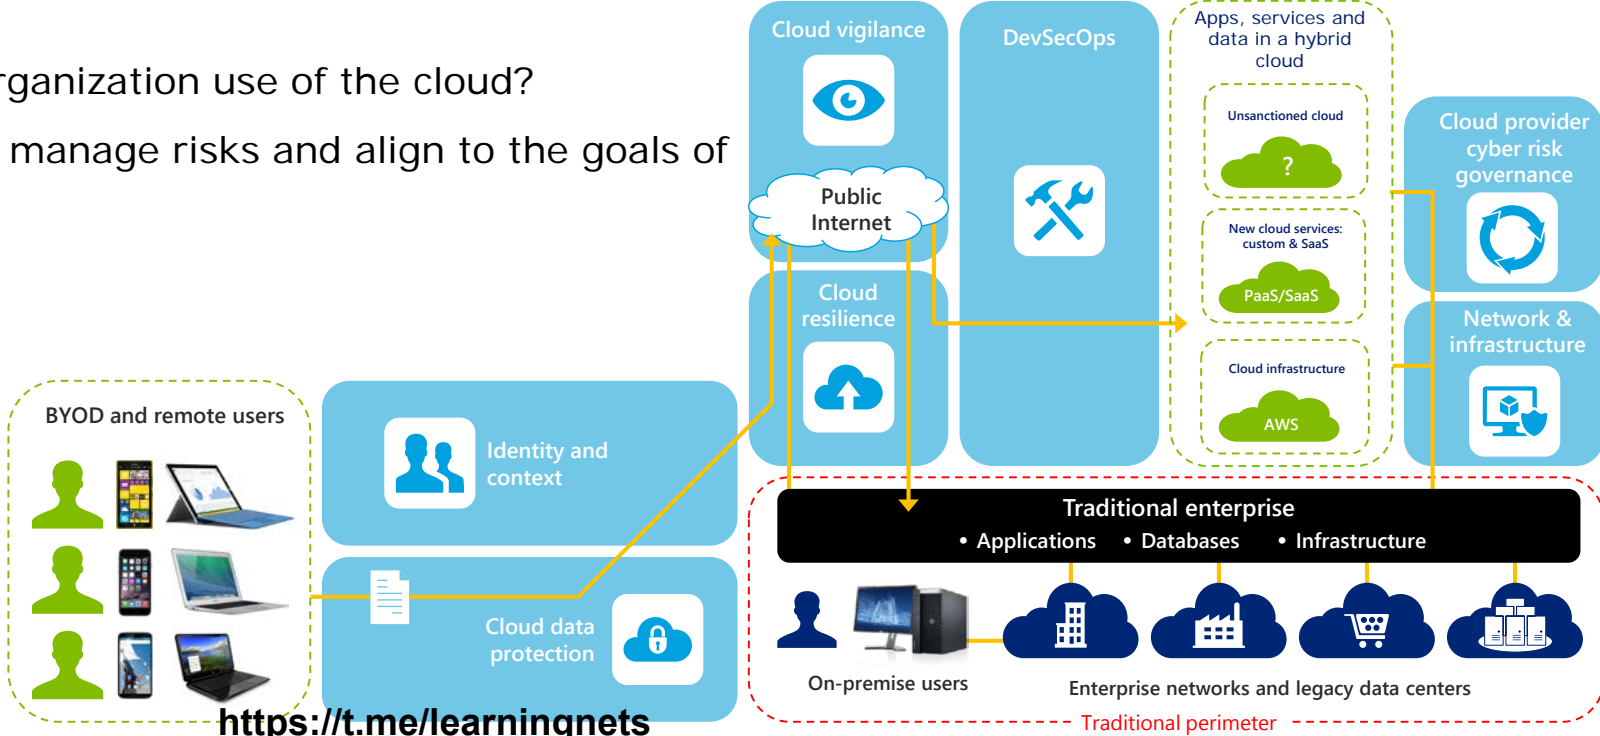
rganization use of the cloud?

manage risks and align to the goals of

Cloud vigilance

DevSecOps

Apps, services and data in a hybrid cloud

Unsanctioned cloud

?

New cloud services: custom & SaaS

PaaS/SaaS

Cloud infrastructure

AWS

Cloud provider cyber risk governance

Network & infrastructure

Public Internet

Cloud resilience

BYOD and remote users

Identity and context

Cloud data protection

Traditional enterprise

• Applications • Databases • Infrastructure

On-premise users

Enterprise networks and legacy data centers

Traditional perimeter

https://t.me/learningnets